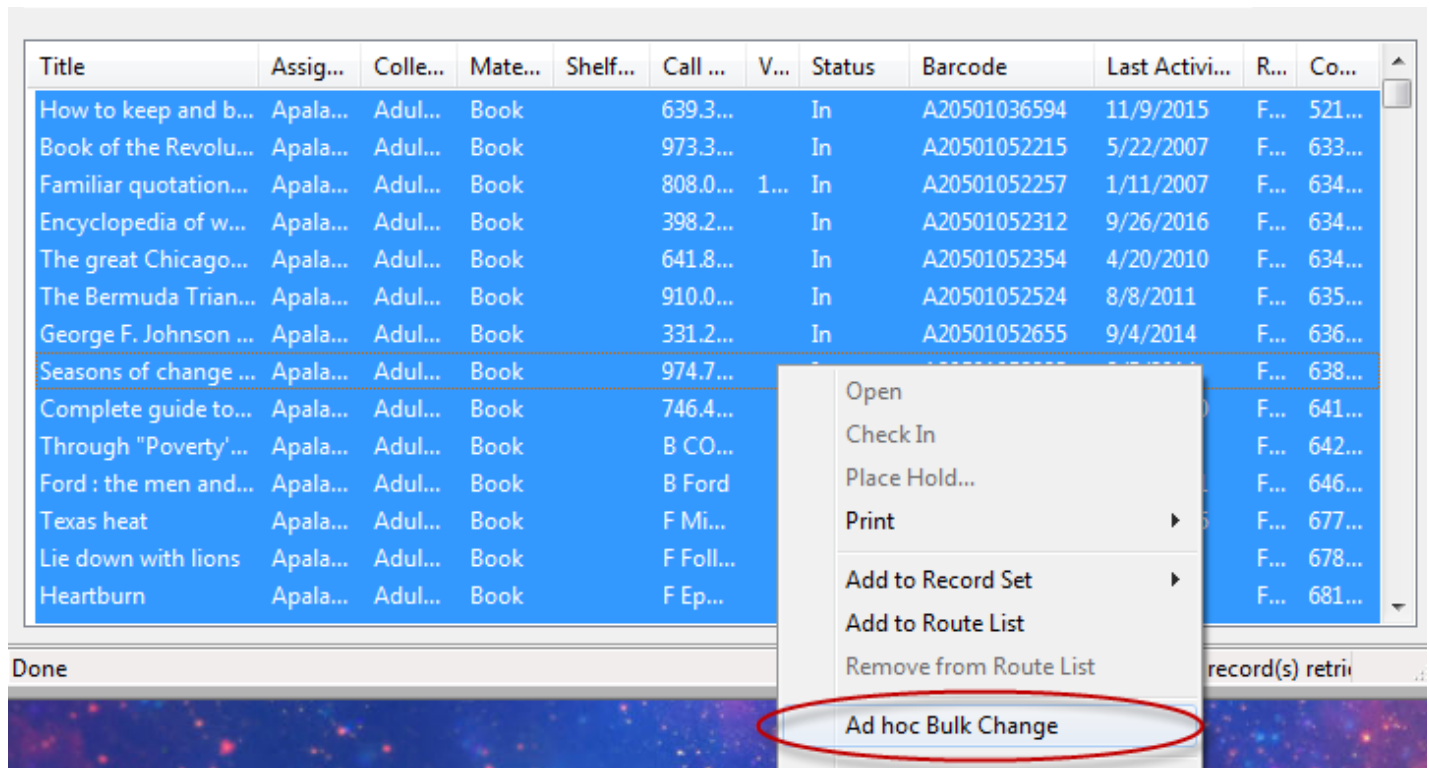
| Title | Assig... | Colle... | Mate... | Shelf... | Call ... | V... | Status | Barcode | Last Activi... | R... | Co... |
|---|---|---|---|---|---|---|---|---|---|---|---|
| How to keep and b... | Apala... | Adul... | Book | | 639.3... | | In | A20501036594 | 11/9/2015 | F... | 521... |
| Book of the Revolu... | Apala... | Adul... | Book | | 973.3... | | In | A20501052215 | 5/22/2007 | F... | 633... |
| Familiar quotation... | Apala... | Adul... | Book | | 808.0... | 1... | In | A20501052257 | 1/11/2007 | F... | 634... |
| Encyclopedia of w... | Apala... | Adul... | Book | | 398.2... | | In | A20501052312 | 9/26/2016 | F... | 634... |
| The great Chicago... | Apala... | Adul... | Book | | 641.8... | | In | A20501052354 | 4/20/2010 | F... | 634... |
| The Bermuda Trian... | Apala... | Adul... | Book | | 910.0... | | In | A20501052524 | 8/8/2011 | F... | 635... |
| George F. Johnson ... | Apala... | Adul... | Book | | 331.2... | | In | A20501052655 | 9/4/2014 | F... | 636... |
| Seasons of change ... | Apala... | Adul... | Book | | 974.7... | | | | | F... | 638... |
| Complete guide to... | Apala... | Adul... | Book | | 746.4... | | | | | F... | 641... |
| Through "Poverty'... | Apala... | Adul... | Book | | B CO... | | | | | F... | 642... |
| Ford : the men and... | Apala... | Adul... | Book | | B Ford | | | | | F... | 646... |
| Texas heat | Apala... | Adul... | Book | | F Mi... | | | | | F... | 677... |
| Lie down with lions | Apala... | Adul... | Book | | F Foll... | | | | | F... | 678... |
| Heartburn | Apala... | Adul... | Book | | F Ep... | | | | | F... | 681... |

Open
Check In
Place Hold...
Print
Add to Record Set
Add to Route List
Remove from Route List
Ad hoc Bulk Change

Done
record(s) retri